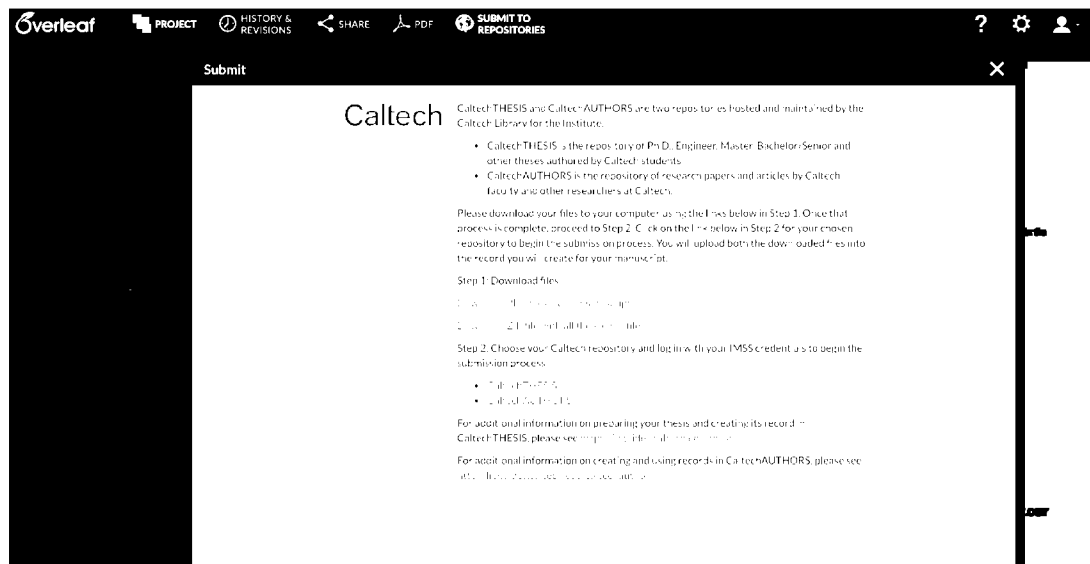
Overleaf PROJECT HISTORY & REVISIONS SHARE PDF SUBMIT TO REPOSITORIES

Submit

Caltech

CaltechTHESIS and CaltechAUTHORS are two repositories hosted and maintained by the Caltech Library for the Institute.

- CaltechTHESIS is the repository of Ph.D., Engineer, Master, Bachelor/Senior and other theses authored by Caltech students.
- CaltechAUTHORS is the repository of research papers and articles by Caltech faculty and other researchers at Caltech.

Please download your files to your computer using the links below in Step 1. Once that process is complete, proceed to Step 2. Click on the link below in Step 2 for your chosen repository to begin the submission process. You will upload both the downloaded files into the record you will create for your manuscript.

Step 1: Download files

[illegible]

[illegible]

Step 2. Choose your Caltech repository and log in with your IMSS credentials to begin the submission process

- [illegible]
- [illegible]

For additional information on preparing your thesis and creating its record in CaltechTHESIS, please see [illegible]

For additional information on creating and using records in CaltechAUTHORS, please see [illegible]